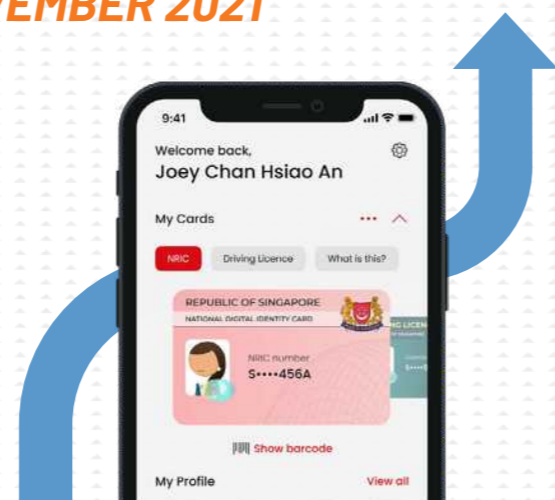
EMBER 2021

9:41

Welcome back,
Joey Chan Hsiao An

My Cards

NRIC
Driving Licence
What is this?

REPUBLIC OF SINGAPORE
NATIONAL DIGITAL IDENTITY CARD

NRIC number
S••••456A

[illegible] LICEN

Show barcode

My Profile
View all